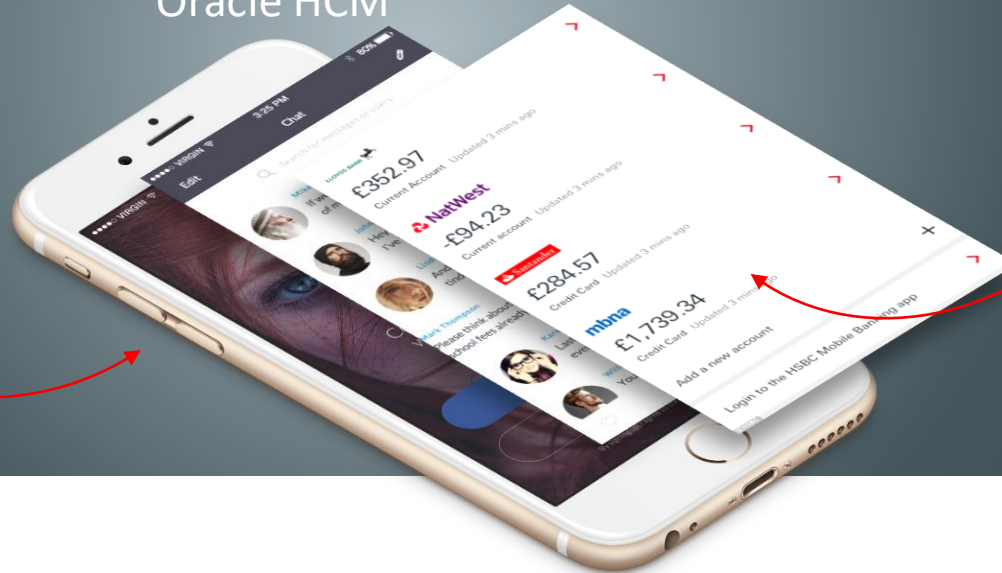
Oracle HCM

●●●●○ VIRGIN
3:25 PM
Chat
Edit
Search for messages or users
Mark Thompson
Please think about school fees alread

LLOYDS BANK
£352.97
Current Account Updated 3 mins ago

NatWest
-£94.23
Current account Updated 3 mins ago

Santander
£284.57
Credit Card Updated 3 mins ago

mbna
£1,739.34
Credit Card Updated 3 mins ago

Add a new account
+

Login to the HSBC Mobile Banking app